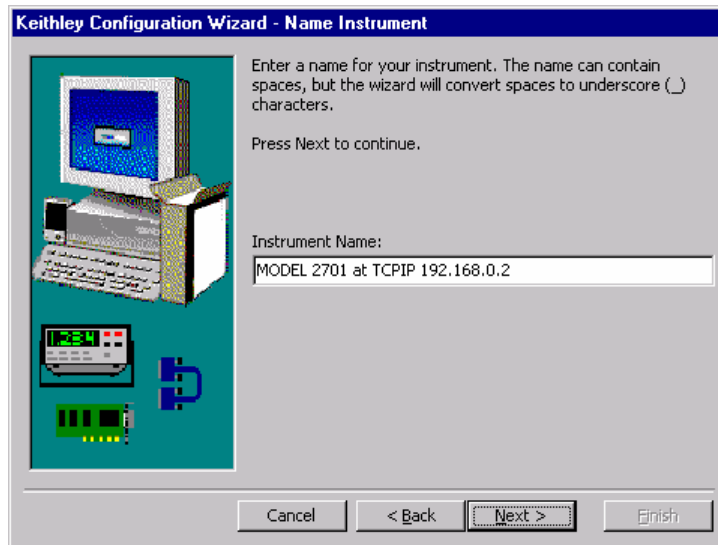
Keithley Configuration Wizard - Name Instrument

Enter a name for your instrument. The name can contain spaces, but the wizard will convert spaces to underscore (_) characters.

Press Next to continue.

Instrument Name:

MODEL 2701 at TCPIP 192.168.0.2

1.234

Cancel

< Back

Next >

Finish